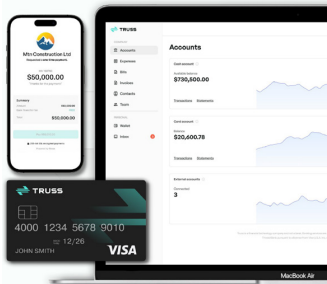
Mtr Construction Ltd
$50,000.00
Summary
$50,000.00
TRUSS
Accounts
Expenses
Bills
Invoices
Contacts
Tools
Wallet
Inbox
Accounts
Cash account
$730,500.00
Transactions Statements
Cash account
$20,600.78
Transactions Statements
External accounts
3
Cash account
TRUSS
4000 1234 5678 9010
12/26
JOHN SMITH
VISA
MacBook Air